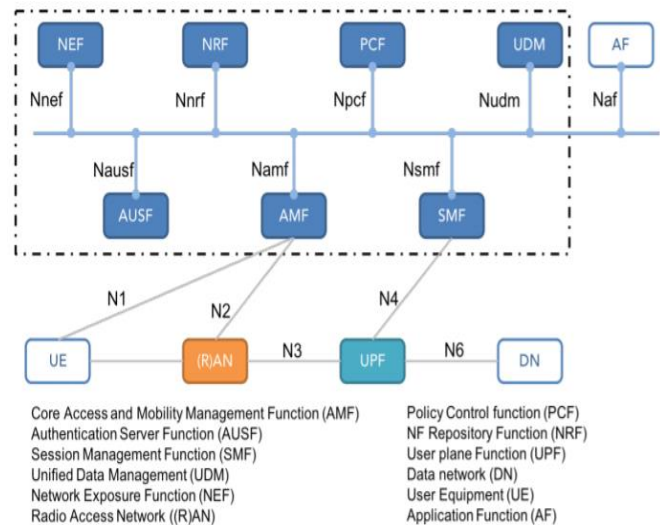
NEF
NRF
PCF
UDM
AF
Nnef
Nnrf
Npcf
Nudm
Naf
Nausf
Namf
Nsmf
AUSF
AMF
SMF
N1
N2
N4
UE
(R)AN
N3
UPF
N6
DN

Core Access and Mobility Management Function (AMF)
Authentication Server Function (AUSF)
Session Management Function (SMF)
Unified Data Management (UDM)
Network Exposure Function (NEF)
Radio Access Network ((R)AN)

Policy Control function (PCF)
NF Repository Function (NRF)
User plane Function (UPF)
Data network (DN)
User Equipment (UE)
Application Function (AF)